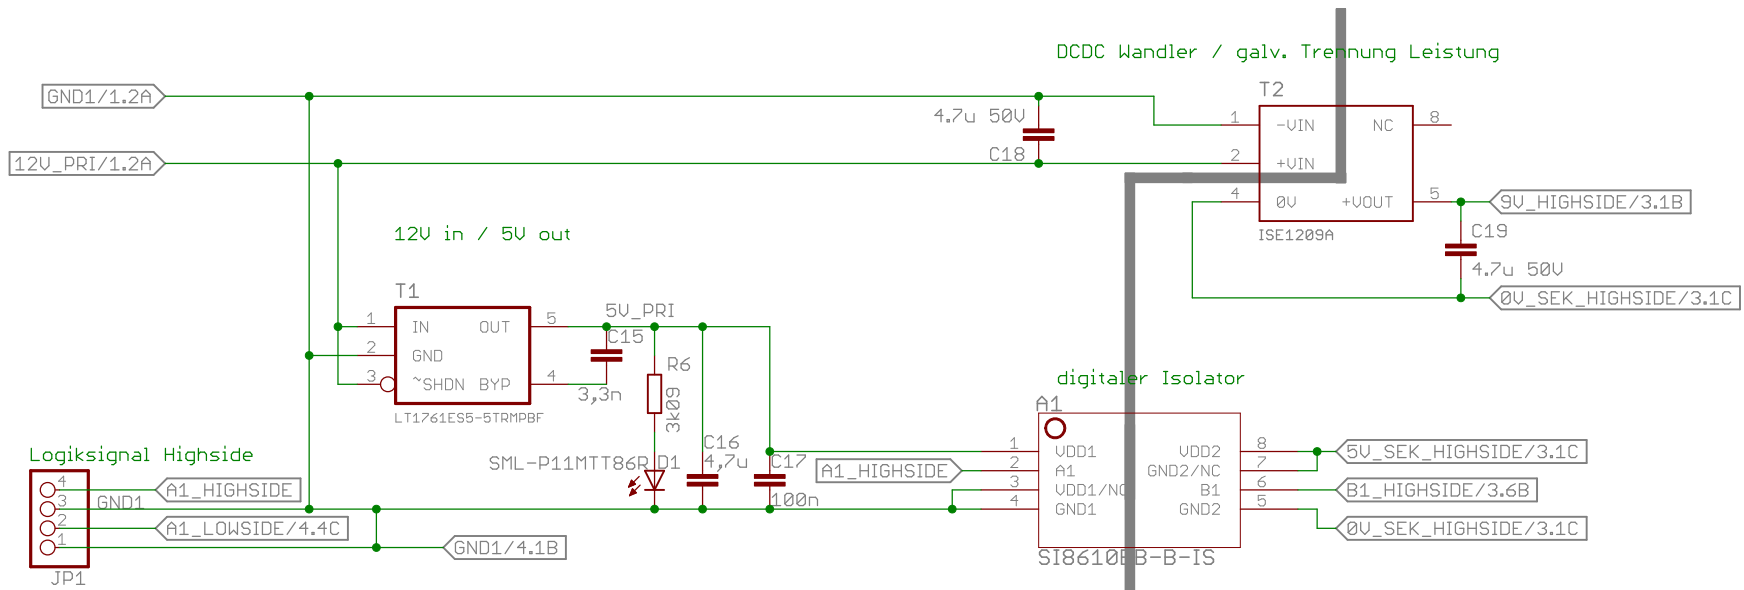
DCDC Wandler / galv. Trennung Leistung

T2

GND1/1.2A

4.7u 50V

1 -VIN NC 8

12V_PRI/1.2A

C18

2 +VIN

4 0V +VOUT 5

9V_HIGHSIDE/3.1B

ISE1209A

C19

12V in / 5V out

4.7u 50V

0V_SEK_HIGHSIDE/3.1C

T1

5V_PRI

1 IN OUT 5

C15

R6

2 GND

3 ~SHDN BYP 4

3,3n

digitaler Isolator

LT1761ES5-5TRMPBF

3k09

A1

Logiksignal Highside

C16

1 VDD1 VDD2 8

5V_SEK_HIGHSIDE/3.1C

SML-P11MTT86R D1

4,7u

C17

A1_HIGHSIDE

2 A1 GND2/NC 7

4

3 VDD1/NC B1 6

B1_HIGHSIDE/3.6B

3

GND1

A1_HIGHSIDE

100n

4 GND1 GND2 5

2

A1_LOWSIDE/4.4C

0V_SEK_HIGHSIDE/3.1C

1

GND1/4.1B

SI8610BB-B-IS

JP1